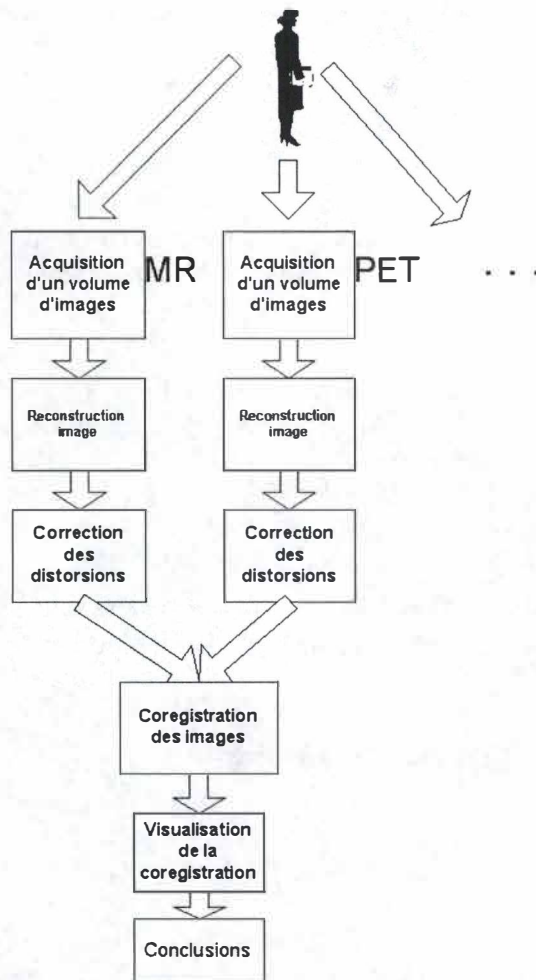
Acquisition d'un volume d'images

MR

Acquisition d'un volume d'images

PET

. . .

Reconstruction image

Reconstruction image

Correction des distorsions

Correction des distorsions

Coregistration des images

Visualisation de la coregistration

Conclusions